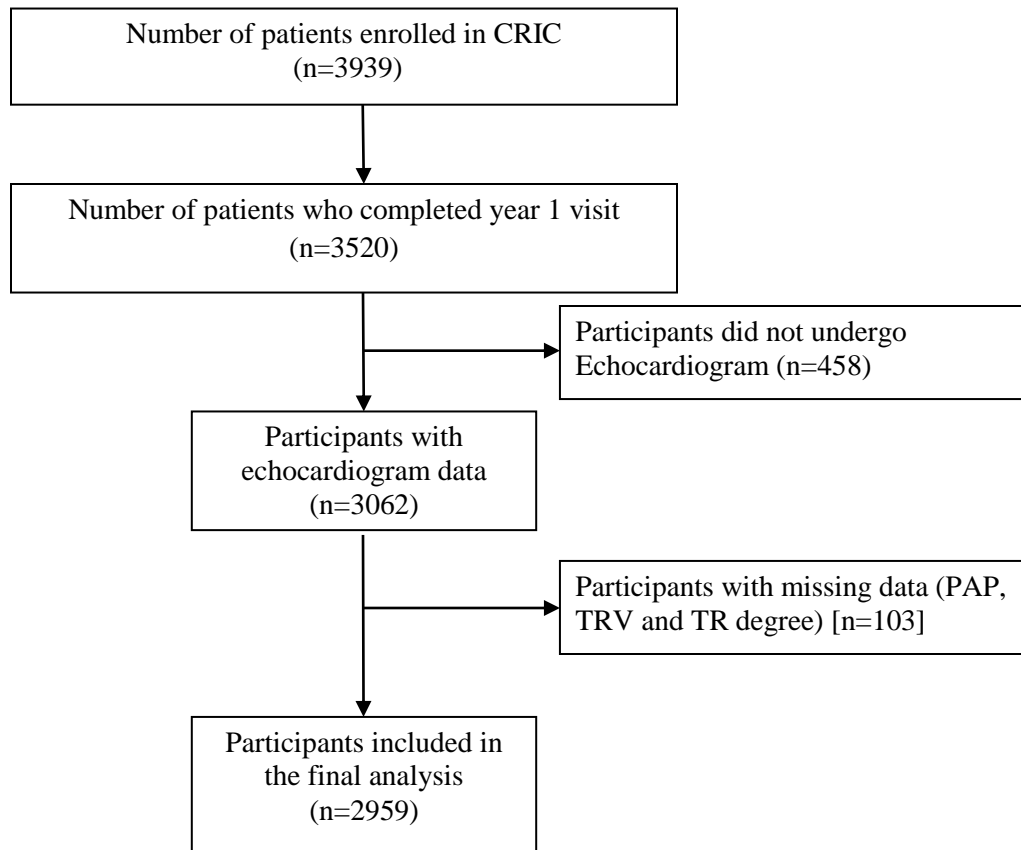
Number of patients enrolled in CRIC
(n=3939)

Number of patients who completed year 1 visit
(n=3520)

Participants did not undergo Echocardiogram (n=458)

Participants with echocardiogram data
(n=3062)

Participants with missing data (PAP, TRV and TR degree) [n=103]

Participants included in the final analysis
(n=2959)